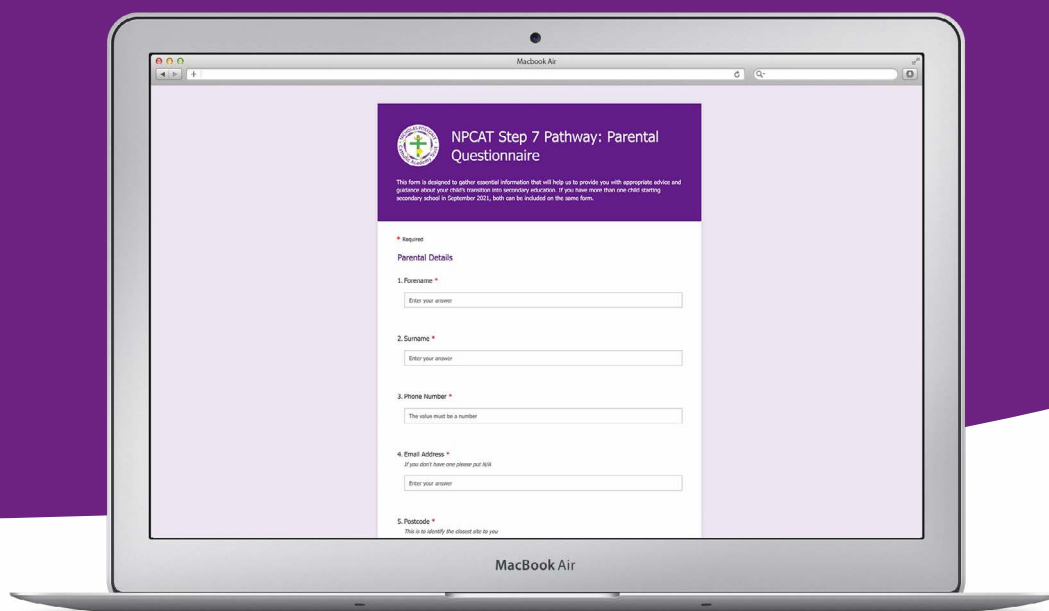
Macbook Air

NPCAT Step 7 Pathway: Parental Questionnaire

This form is designed to gather essential information that will help us to provide you with appropriate advice and guidance about your child's transition into secondary education. If you have more than one child starting secondary school in September 2021, both can be included on the same form.

* Required

Parental Details

1. Forename *

Enter your answer

2. Surname *

Enter your answer

3. Phone Number *

The value must be a number

4. Email Address *
If you don't have one please put N/A

Enter your answer

5. Postcode *
This is to identify the closest site to you

MacBook Air